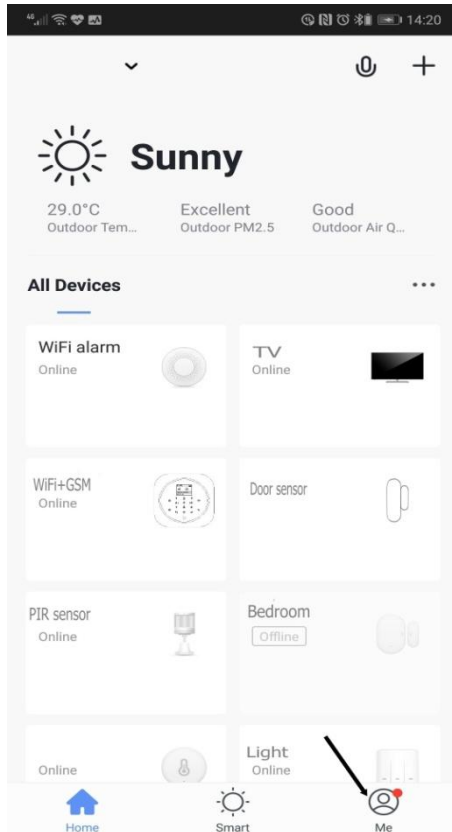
14:20

Sunny

29.0°C
Outdoor Tem...

Excellent
Outdoor PM2.5

Good
Outdoor Air Q...

All Devices

...

WiFi alarm
Online

TV
Online

WiFi+GSM
Online

Door sensor

PIR sensor
Online

Bedroom
Offline

Online

Light
Online

Home

Smart

Me